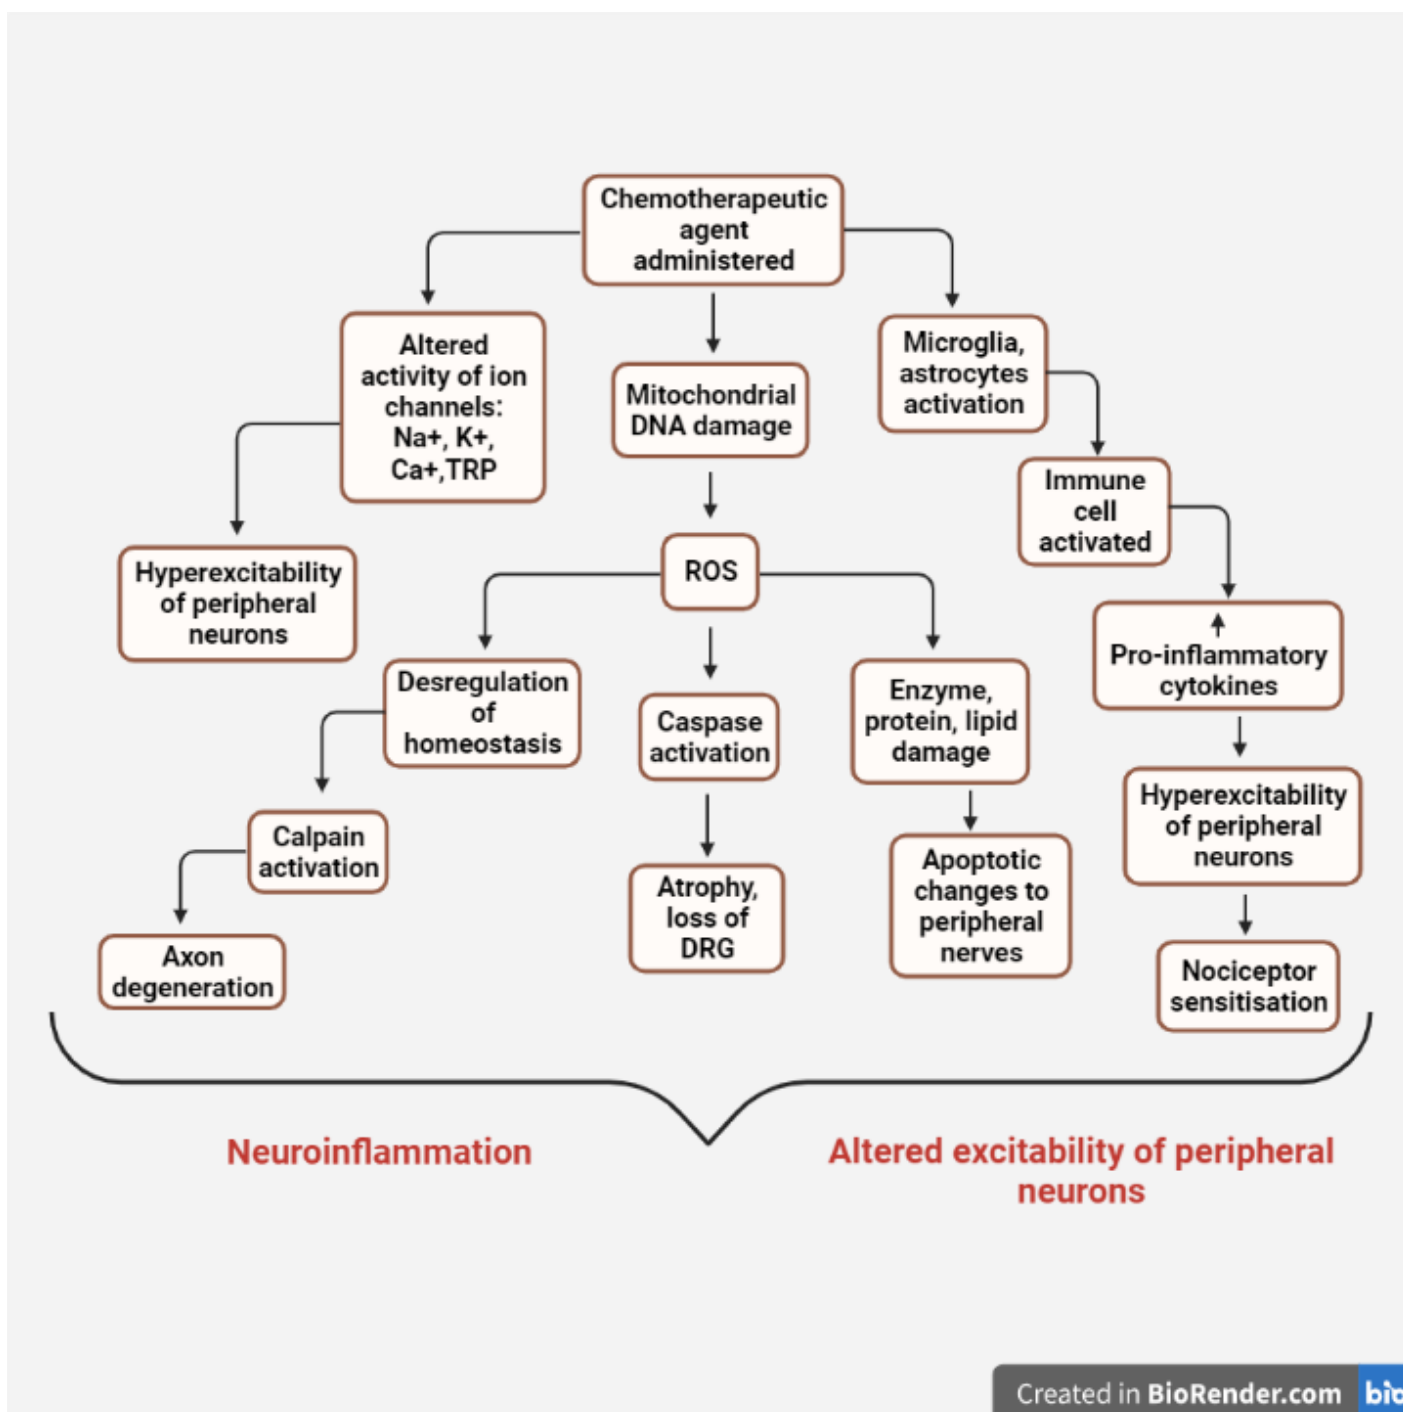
Chemotherapeutic agent administered

Altered activity of ion channels: Na+, K+, Ca+,TRP

Mitochondrial DNA damage

Microglia, astrocytes activation

Immune cell activated

Hyperexcitability of peripheral neurons

ROS

Pro-inflammatory cytokines

Desregulation of homeostasis

Caspase activation

Enzyme, protein, lipid damage

Hyperexcitability of peripheral neurons

Calpain activation

Atrophy, loss of DRG

Apoptotic changes to peripheral nerves

Nociceptor sensitisation

Axon degeneration

Neuroinflammation

Altered excitability of peripheral neurons

Created in BioRender.com bio